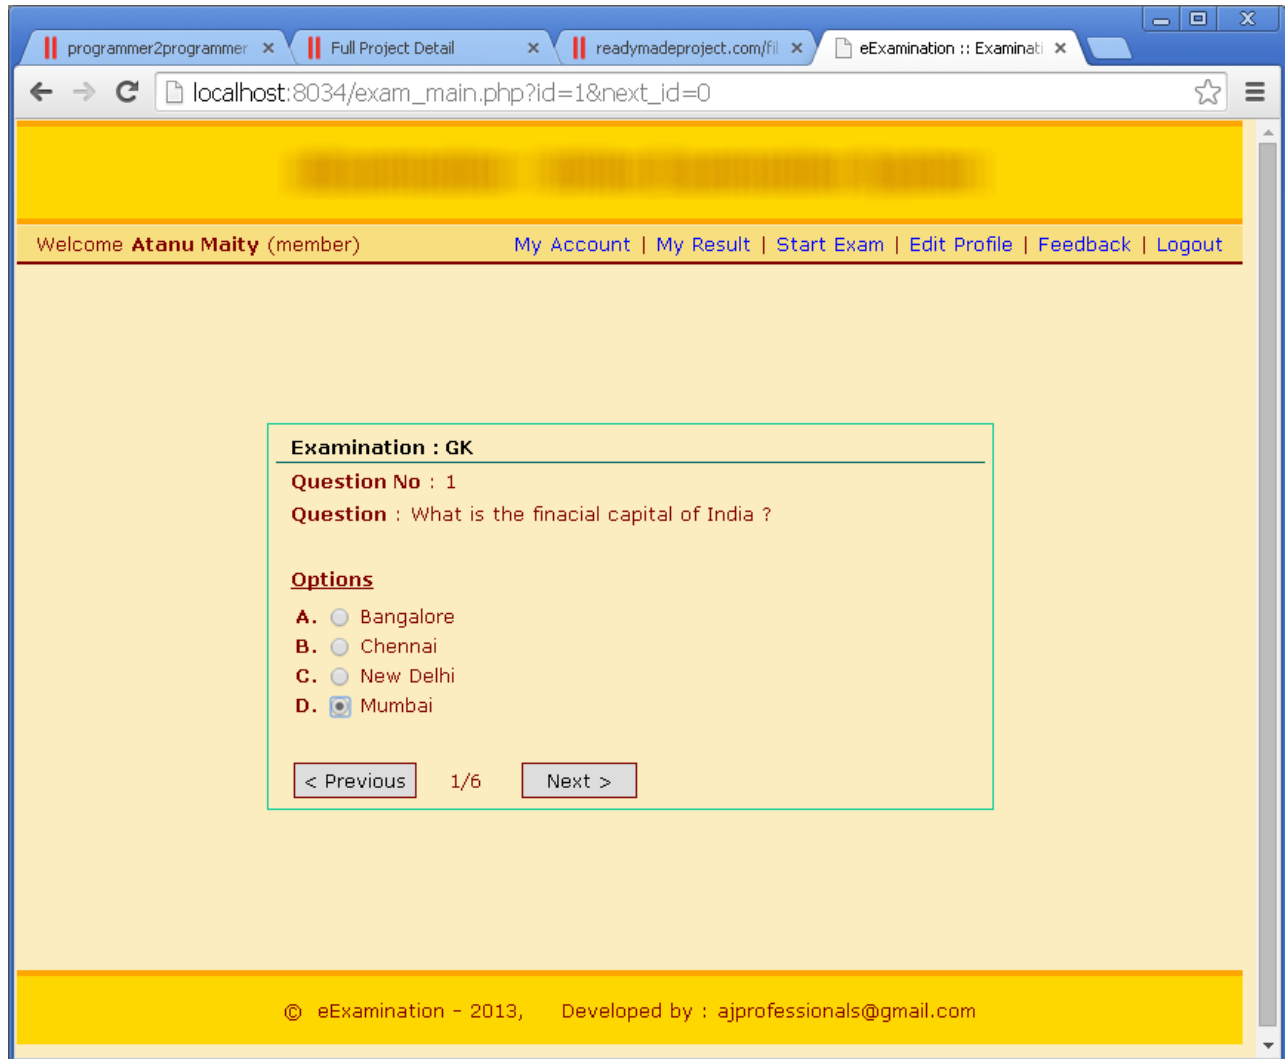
programmer2programmer
Full Project Detail
readymadeproject.com/fil
eExamination :: Examinati

localhost:8034/exam_main.php?id=1&next_id=0

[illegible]

Welcome **Atanu Maity** (member)

My Account | My Result | Start Exam | Edit Profile | Feedback | Logout

**Examination : GK**

**Question No** : 1

**Question** : What is the finacial capital of India ?

**Options**

A. Bangalore
B. Chennai
C. New Delhi
D. Mumbai

< Previous 1/6 Next >

© eExamination - 2013, Developed by : ajprofessionals@gmail.com